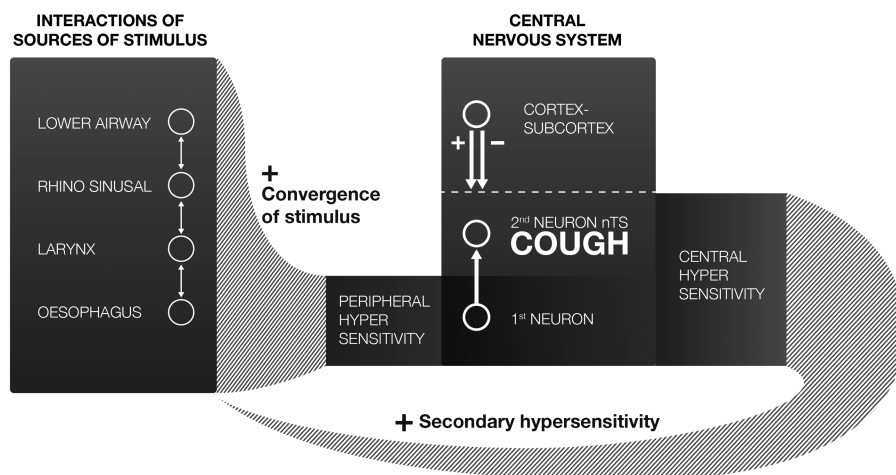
INTERACTIONS OF SOURCES OF STIMULUS

CENTRAL NERVOUS SYSTEM

LOWER AIRWAY

RHINO SINUSAL

LARYNX

OESOPHAGUS

+ Convergence of stimulus

PERIPHERAL HYPER SENSITIVITY

CORTEX-SUBCORTEX

+

−

2$^{nd}$ NEURON nTS

COUGH

1$^{st}$ NEURON

CENTRAL HYPER SENSITIVITY

+ Secondary hypersensitivity